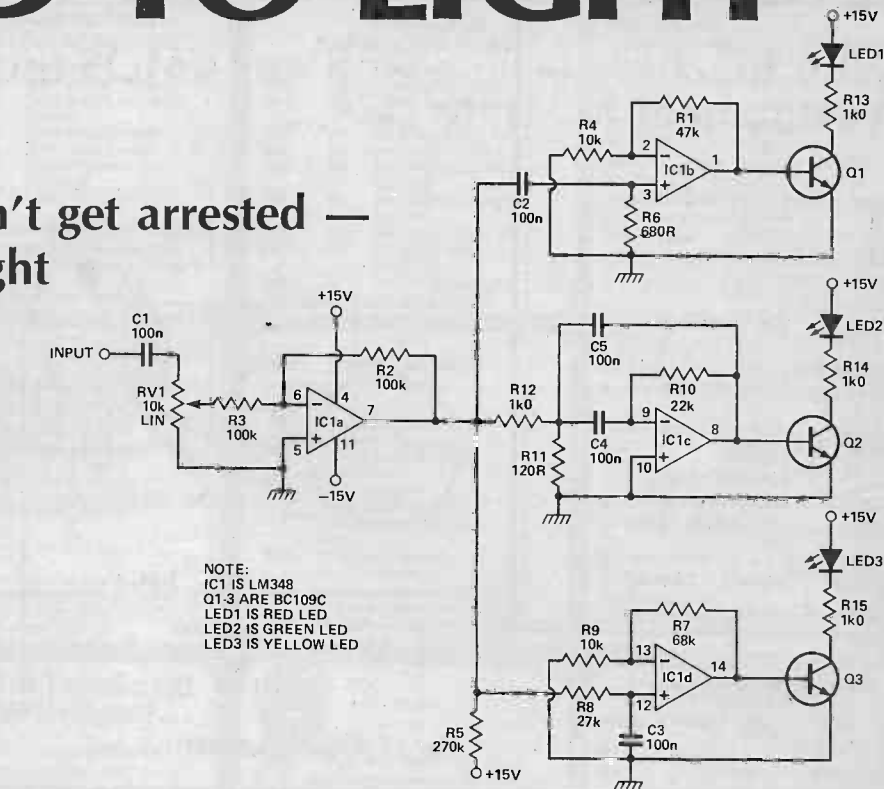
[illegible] TO LIGHT

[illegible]n't get arrested —
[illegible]ght

+15V
LED1
R13
1k0
R1
47k
R4
10k
2
1
IC1b
3
Q1
C2
100n
R6
680R

+15V
LED2
C5
100n
R14
1k0
+15V
R2
100k
C1
100n
INPUT
RV1
10k
LIN
R3
100k
6
4
IC1a
7
5
11
−15V
R12
1k0
R10
22k
9
C4
100n
IC1c
8
10
R11
120R
Q2

+15V
LED3
R15
1k0

NOTE:
IC1 IS LM348
Q1-3 ARE BC109C
LED1 IS RED LED
LED2 IS GREEN LED
LED3 IS YELLOW LED

R7
68k
R9
10k
13
14
IC1d
R8
27k
12
C3
100n
Q3
R5
270k
+15V